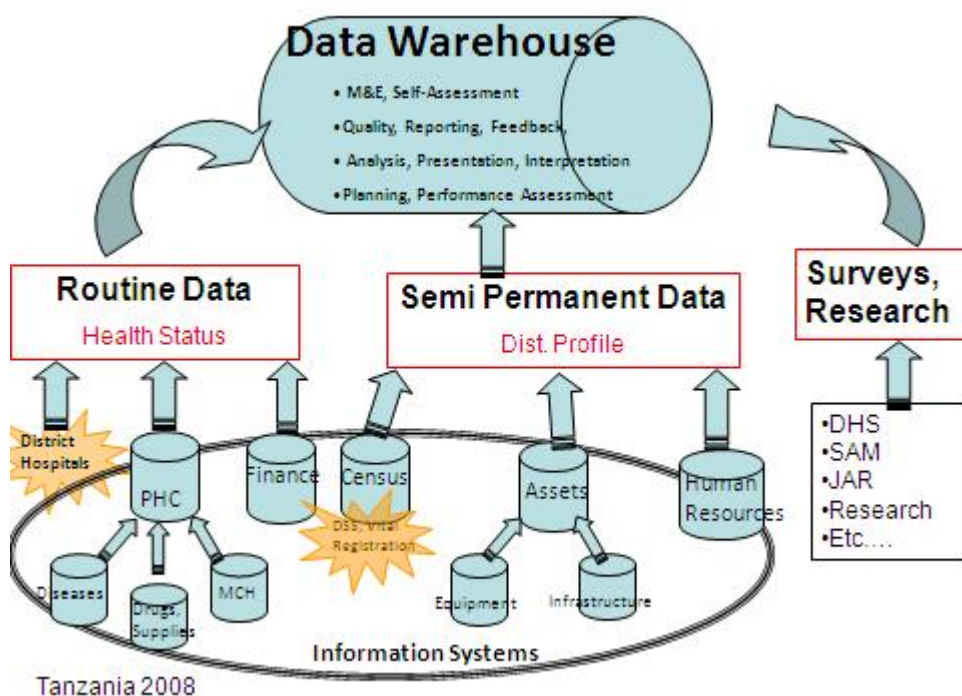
Data Warehouse

• M&E, Self-Assessment
• Quality, Reporting, Feedback,
• Analysis, Presentation, Interpretation
• Planning, Performance Assessment

Routine Data
Health Status

Semi Permanent Data
Dist. Profile

Surveys, Research

District Hospitals

PHC

Finance

Census

DSS, Vital Registration

Assets

Human Resources

Diseases

Drugs, Supplies

MCH

Equipment

Infrastructure

•DHS
•SAM
•JAR
•Research
•Etc….

Information Systems

Tanzania 2008